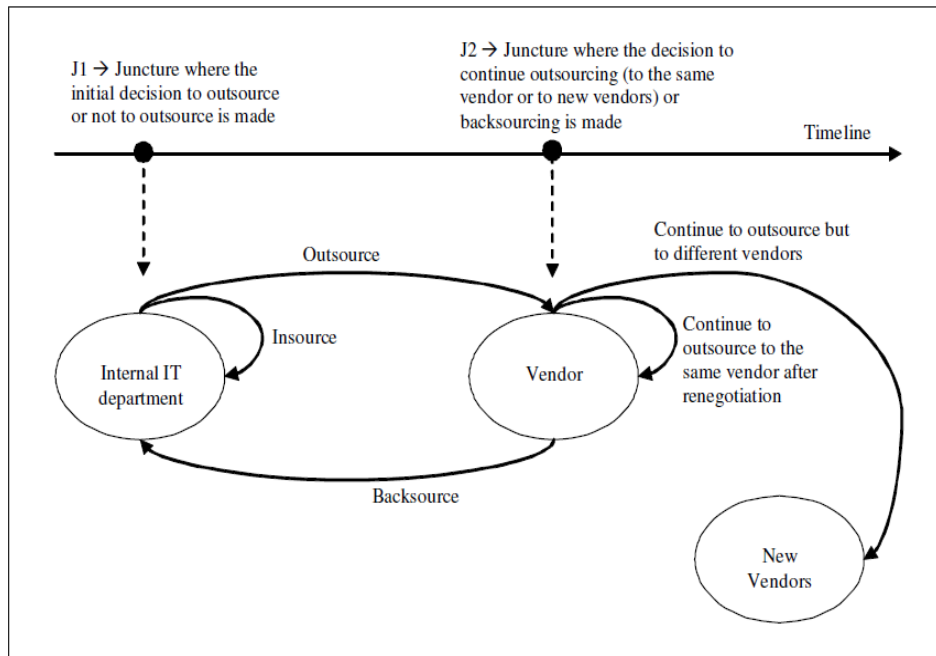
J1 → Juncture where the initial decision to outsource or not to outsource is made

J2 → Juncture where the decision to continue outsourcing (to the same vendor or to new vendors) or backsourcing is made

Timeline

Outsource

Continue to outsource but to different vendors

Insource

Internal IT department

Vendor

Continue to outsource to the same vendor after renegotiation

Backsource

New Vendors